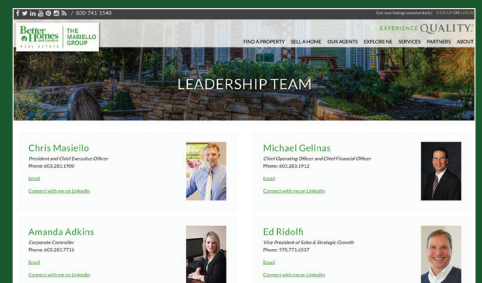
800.741.1540

Get new listings emailed daily! SIGN UP OR LOGIN

Better Homes and Gardens REAL ESTATE | THE MASIELLO GROUP

EXPERIENCE QUALITY.

FIND A PROPERTY SELL A HOME OUR AGENTS EXPLORE NE SERVICES PARTNERS ABOUT

LEADERSHIP TEAM

Chris Masiello
President and Chief Executive Officer
Phone: 603.283.1900
Email
Connect with me on LinkedIn

Michael Gelinas
Chief Operating Officer and Chief Financial Officer
Phone: 603.283.1912
Email
Connect with me on LinkedIn

Amanda Adkins
Corporate Controller
Phone: 603.283.7716
Email
Connect with me on LinkedIn

Ed Ridolfi
Vice President of Sales & Strategic Growth
Phone: 978.771.6537
Email
Connect with me on LinkedIn